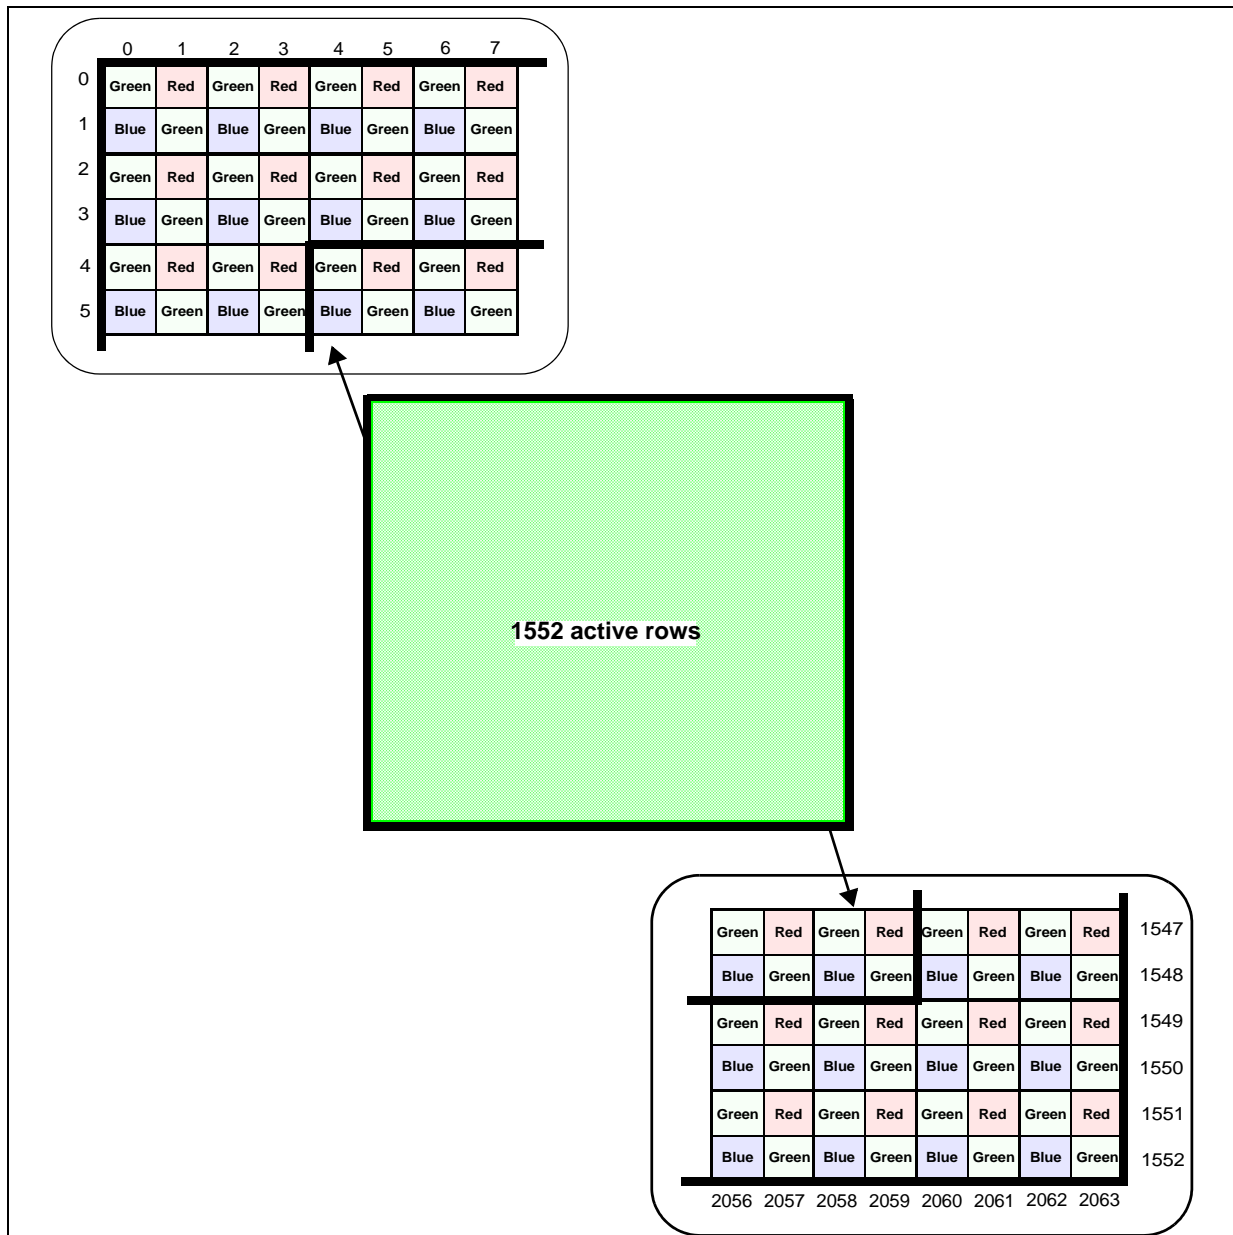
|   | 0 | 1 | 2 | 3 | 4 | 5 | 6 | 7 |
|---|---|---|---|---|---|---|---|---|
| 0 | Green | Red | Green | Red | Green | Red | Green | Red |
| 1 | Blue | Green | Blue | Green | Blue | Green | Blue | Green |
| 2 | Green | Red | Green | Red | Green | Red | Green | Red |
| 3 | Blue | Green | Blue | Green | Blue | Green | Blue | Green |
| 4 | Green | Red | Green | Red | Green | Red | Green | Red |
| 5 | Blue | Green | Blue | Green | Blue | Green | Blue | Green |

1552 active rows

| Green | Red | Green | Red | Green | Red | Green | Red | 1547 |
|---|---|---|---|---|---|---|---|---|
| Blue | Green | Blue | Green | Blue | Green | Blue | Green | 1548 |
| Green | Red | Green | Red | Green | Red | Green | Red | 1549 |
| Blue | Green | Blue | Green | Blue | Green | Blue | Green | 1550 |
| Green | Red | Green | Red | Green | Red | Green | Red | 1551 |
| Blue | Green | Blue | Green | Blue | Green | Blue | Green | 1552 |
| 2056 | 2057 | 2058 | 2059 | 2060 | 2061 | 2062 | 2063 | |